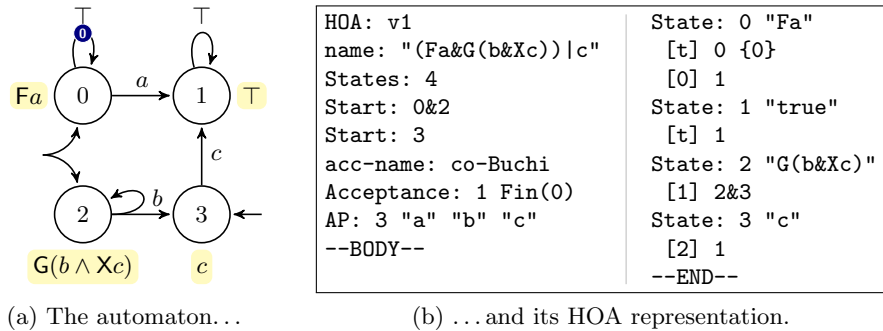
$\top$
0
$\top$
F$a$
0
$a$
1
$\top$
$c$
2
$b$
3
G$(b \wedge \mathsf{X}c)$
$c$

HOA: v1
name: "(Fa&G(b&Xc))|c"
States: 4
Start: 0&2
Start: 3
acc-name: co-Buchi
Acceptance: 1 Fin(0)
AP: 3 "a" "b" "c"
--BODY--

State: 0 "Fa"
[t] 0 {0}
[0] 1
State: 1 "true"
[t] 1
State: 2 "G(b&Xc)"
[1] 2&3
State: 3 "c"
[2] 1
--END--

(a) The automaton...

(b) ... and its HOA representation.